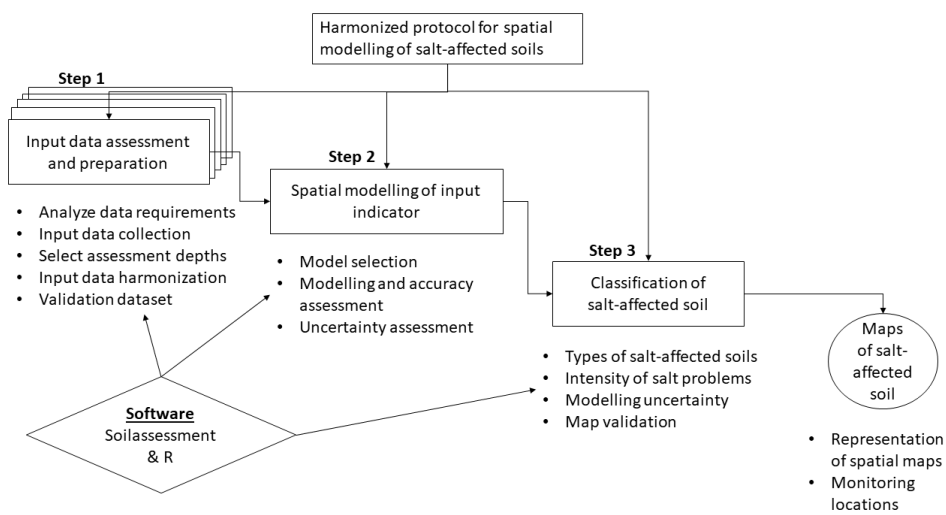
Harmonized protocol for spatial modelling of salt-affected soils

Step 1

Input data assessment and preparation

• Analyze data requirements
• Input data collection
• Select assessment depths
• Input data harmonization
• Validation dataset

Step 2

Spatial modelling of input indicator

• Model selection
• Modelling and accuracy assessment
• Uncertainty assessment

Step 3

Classification of salt-affected soil

• Types of salt-affected soils
• Intensity of salt problems
• Modelling uncertainty
• Map validation

Maps of salt-affected soil

• Representation of spatial maps
• Monitoring locations

Software
Soilassessment & R